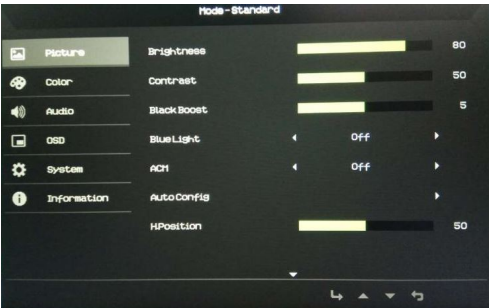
Mode-Standard

Picture
Color
Audio
OSD
System
Information

| | | |
|---|---|---|
| Brightness | | 80 |
| Contrast | | 50 |
| Black Boost | | 5 |
| Blue Light | Off | |
| ACM | Off | |
| Auto Config | | |
| H.Position | | 50 |